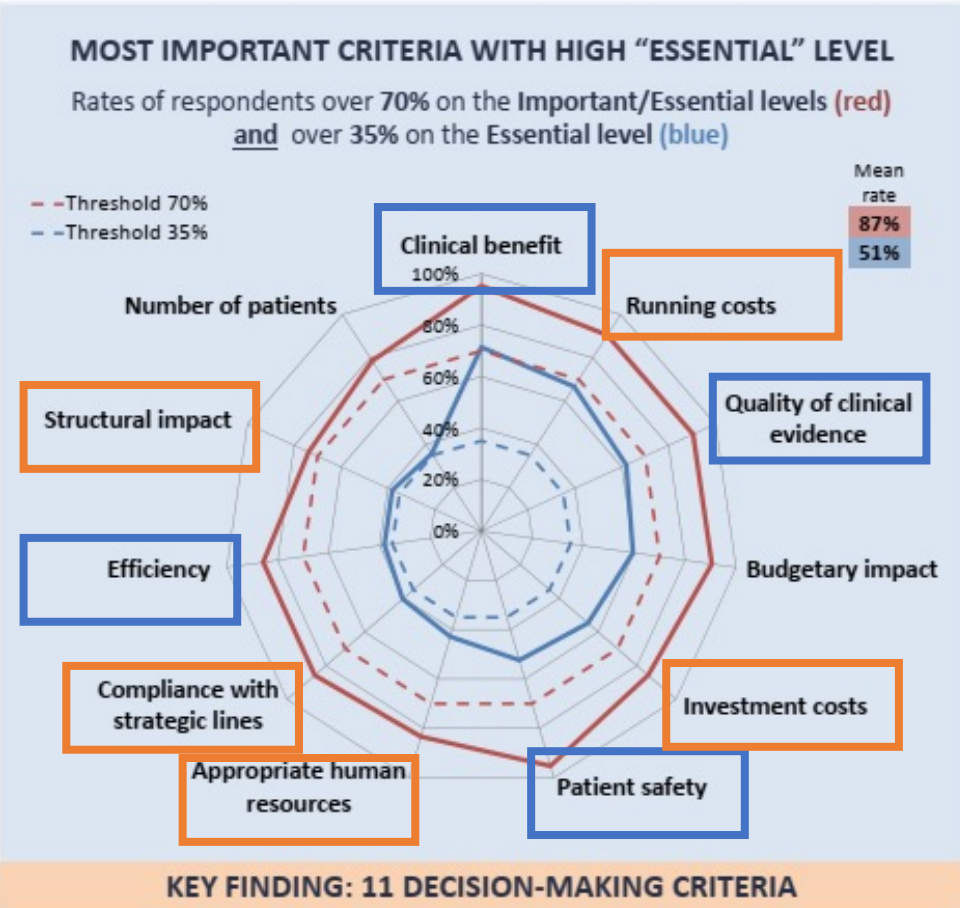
MOST IMPORTANT CRITERIA WITH HIGH "ESSENTIAL" LEVEL

Rates of respondents over **70%** on the **Important/Essential levels** (red) and over **35%** on the **Essential level** (blue)

- -Threshold 70%
- -Threshold 35%

Mean rate
87%
51%

Clinical benefit
100%
80%
60%
40%
20%
0%
Running costs
Quality of clinical evidence
Budgetary impact
Investment costs
Patient safety
Appropriate human resources
Compliance with strategic lines
Efficiency
Structural impact
Number of patients

KEY FINDING: 11 DECISION-MAKING CRITERIA